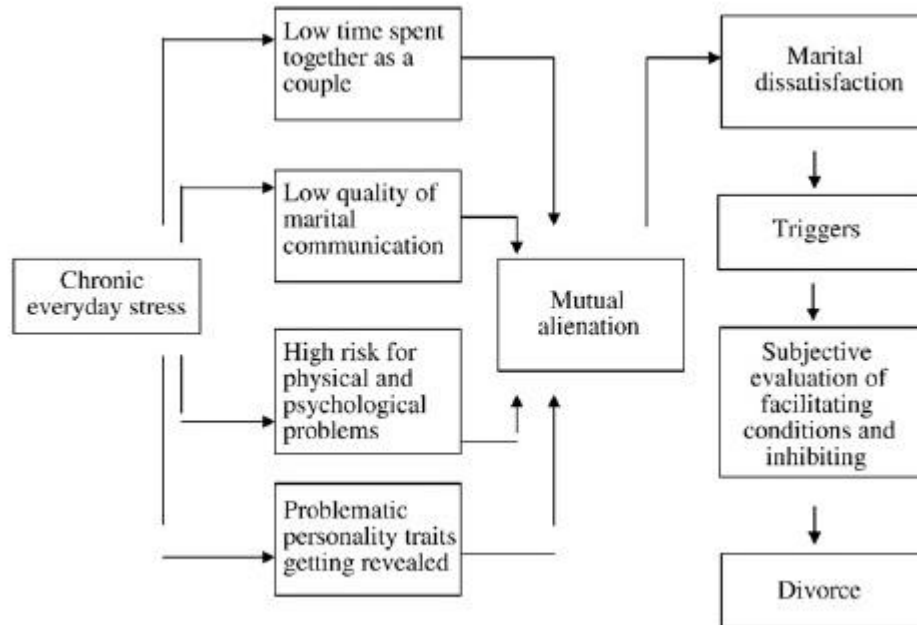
Chronic everyday stress

Low time spent together as a couple

Low quality of marital communication

High risk for physical and psychological problems

Problematic personality traits getting revealed

Mutual alienation

Marital dissatisfaction

Triggers

Subjective evaluation of facilitating conditions and inhibiting

Divorce